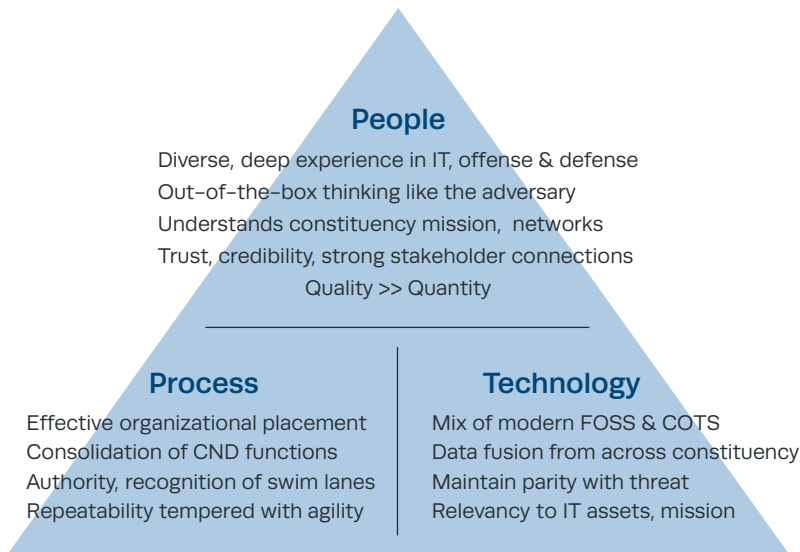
People

Diverse, deep experience in IT, offense & defense
Out-of-the-box thinking like the adversary
Understands constituency mission, networks
Trust, credibility, strong stakeholder connections
Quality >> Quantity

Process

Effective organizational placement
Consolidation of CND functions
Authority, recognition of swim lanes
Repeatability tempered with agility

Technology

Mix of modern FOSS & COTS
Data fusion from across constituency
Maintain parity with threat
Relevancy to IT assets, mission